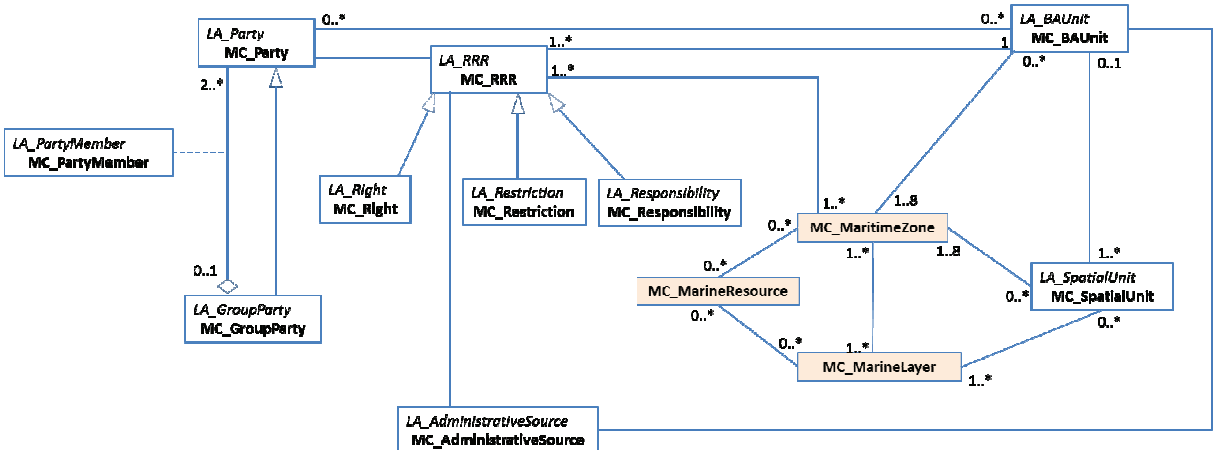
LA_Party
MC_Party

0..*

0..*

LA_BAUnit
MC_BAUnit

1..*

1

LA_RRR
MC_RRR

1..*

2..*

0..*

0..1

LA_PartyMember
MC_PartyMember

LA_Right
MC_Right

LA_Restriction
MC_Restriction

LA_Responsibility
MC_Responsibility

1..*

1..8

0..*

MC_MaritimeZone

1..*

1..*

1..8

0..*

MC_MarineResource

0..*

LA_SpatialUnit
MC_SpatialUnit

0..1

LA_GroupParty
MC_GroupParty

0..*

0..*

1..*

MC_MarineLayer

0..*

1..*

LA_AdministrativeSource
MC_AdministrativeSource